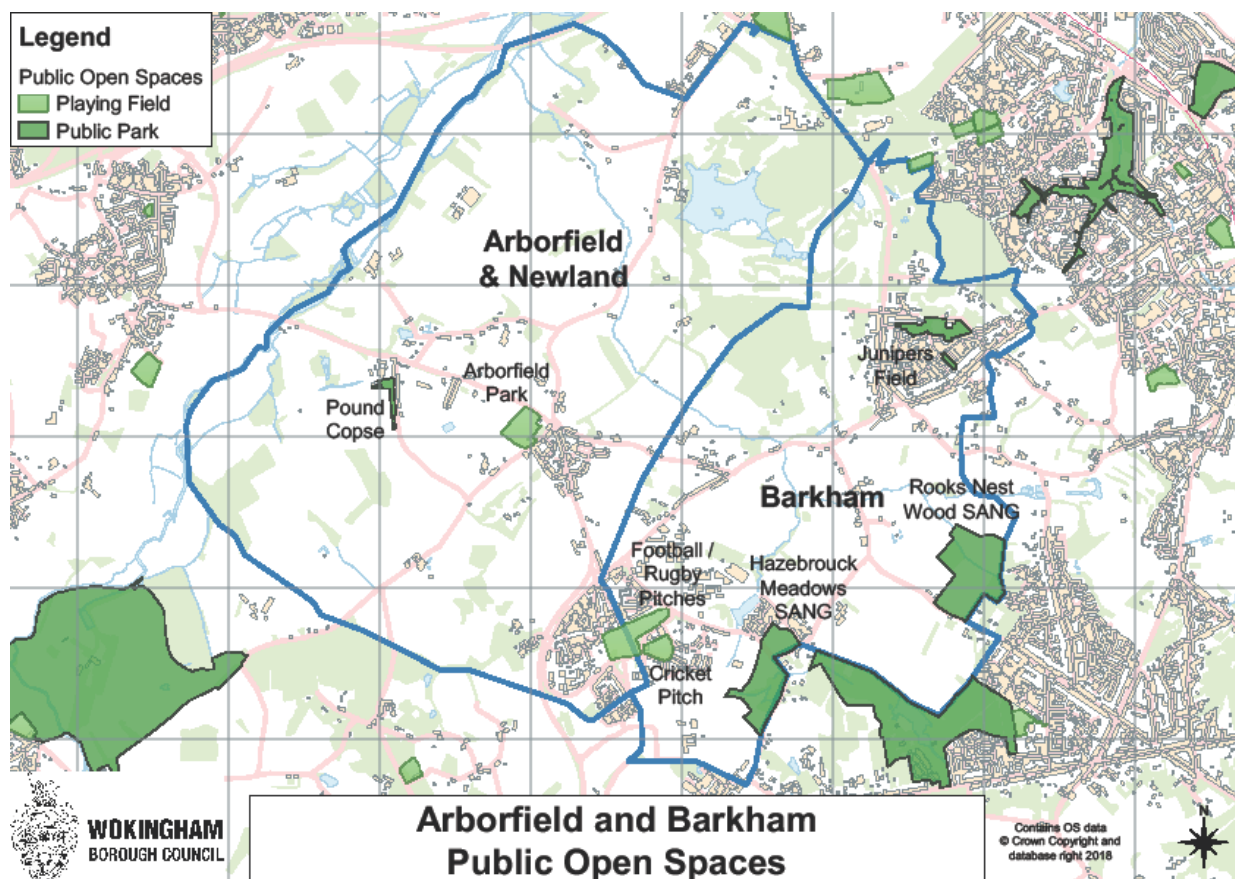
Legend
Public Open Spaces
Playing Field
Public Park

Arborfield & Newland

Arborfield Park

Pound Copse

Junipers Field

Barkham

Rooks Nest Wood SANG

Football / Rugby Pitches

Hazebrouck Meadows SANG

Cricket Pitch

WOKINGHAM BOROUGH COUNCIL

Arborfield and Barkham Public Open Spaces

Contains OS data © Crown Copyright and database right 2018

N